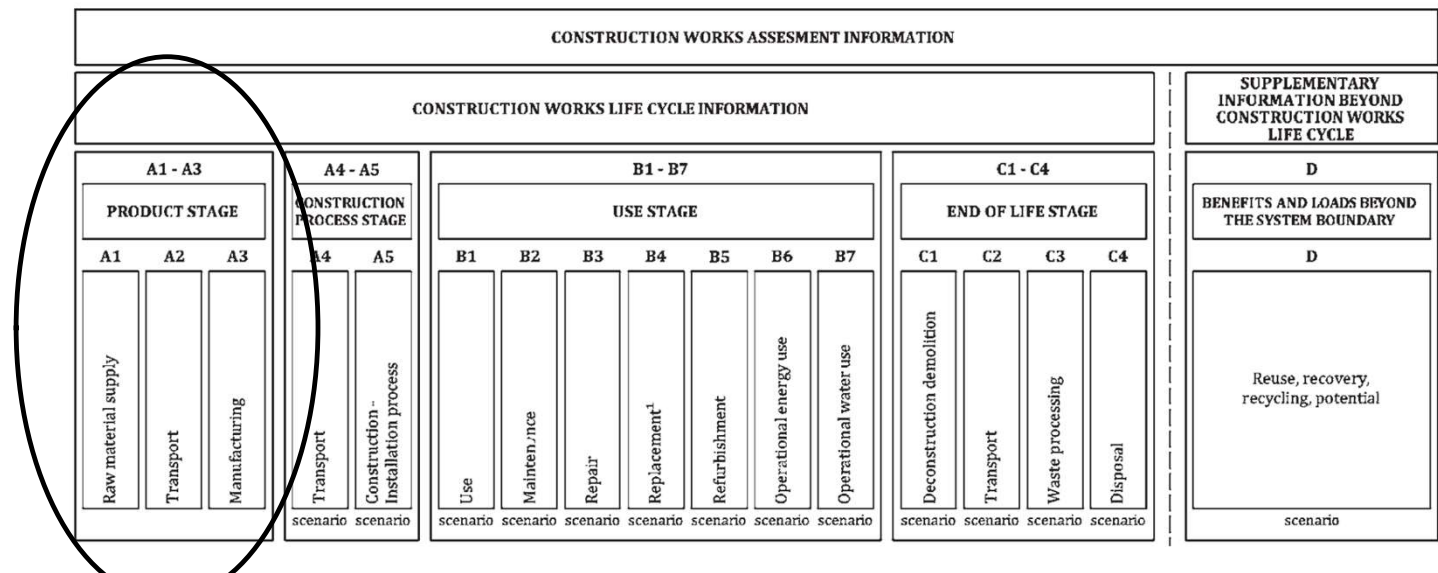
CONSTRUCTION WORKS ASSESMENT INFORMATION

CONSTRUCTION WORKS LIFE CYCLE INFORMATION

SUPPLEMENTARY INFORMATION BEYOND CONSTRUCTION WORKS LIFE CYCLE

A1 - A3

PRODUCT STAGE

A1 A2 A3

Raw material supply

Transport

Manufacturing

A4 - A5

CONSTRUCTION PROCESS STAGE

A4 A5

Transport

Construction - Installation process

scenario scenario

B1 - B7

USE STAGE

B1 B2 B3 B4 B5 B6 B7

Use

Mainten nce

Repair

Replacement$^1$

Refurbishment

Operational energy use

Operational water use

scenario scenario scenario scenario scenario scenario scenario

C1 - C4

END OF LIFE STAGE

C1 C2 C3 C4

Deconstruction demolition

Transport

Waste processing

Disposal

scenario scenario scenario scenario

D

BENEFITS AND LOADS BEYOND THE SYSTEM BOUNDARY

D

Reuse, recovery, recycling, potential

scenario